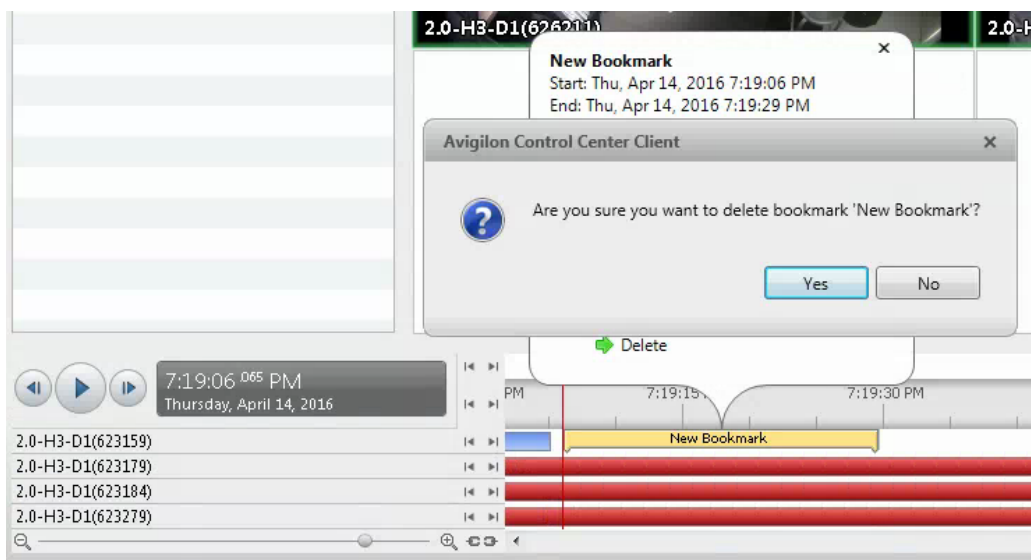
2.0-H3-D1(626211)

2.0-

New Bookmark
Start: Thu, Apr 14, 2016 7:19:06 PM
End: Thu, Apr 14, 2016 7:19:29 PM

Avigilon Control Center Client

Are you sure you want to delete bookmark 'New Bookmark'?

Yes
No

Delete

7:19:06 .065 PM
Thursday, April 14, 2016

PM
7:19:15
7:19:30 PM

2.0-H3-D1(623159)
New Bookmark
2.0-H3-D1(623179)
2.0-H3-D1(623184)
2.0-H3-D1(623279)